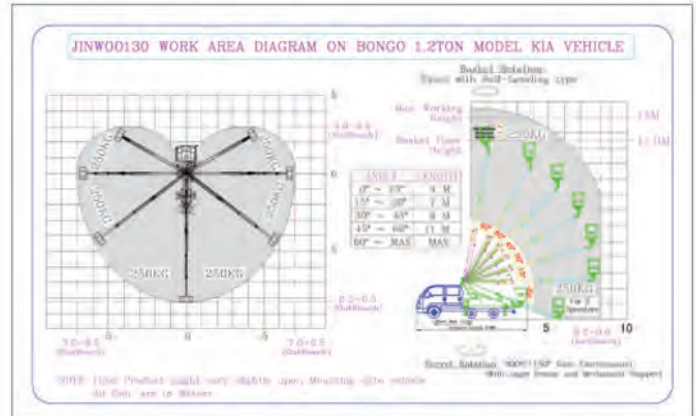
JINWOO130 WORK AREA DIAGRAM ON BONGO 1.2TON MODEL KIA VEHICLE

Basket Rotation
Fixed with Self-Leveling type

Max Working Height
Basket Floor Height
13M
11.0M

250KG
250KG
250KG
250KG
250KG
250KG
250KG

5
0
5

4.0~4.5
(Outreach)

6

0.2~0.5
(Outreach)

7.0~8.0
(Outreach)

7.0~8.0
(Outreach)

| ANGLE | LENGTH |
|---|---|
| 0° ~ 15° | 5 M |
| 15° ~ 30° | 7 M |
| 30° ~ 45° | 9 M |
| 45° ~ 60° | 11 M |
| 60° ~ MAX | MAX |

For 2 Operators

5
10

8.0~9.0
(Outreach)

Turret Rotation 360°(150° Non Continuous)
(With Upper Frame and Mechanical Stopper)

NOTE: Lines Product might vary slightly upon Mounting Kia vehicle
All Unit are in Meters